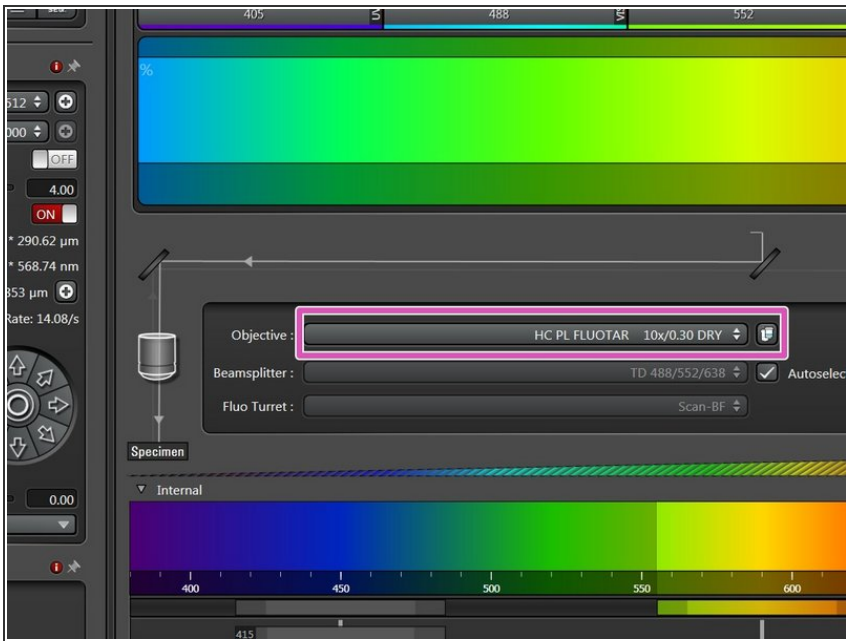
405
488
552
%
512
000
OFF
4.00
ON
* 290.62 µm
* 568.74 nm
353 µm
Rate: 14.08/s
Objective :
HC PL FLUOTAR 10x/0.30 DRY
Beamsplitter :
TD 488/552/638
Autoselec
Fluo Turret :
Scan-BF
Specimen
0.00
Internal
400
450
500
550
600
415